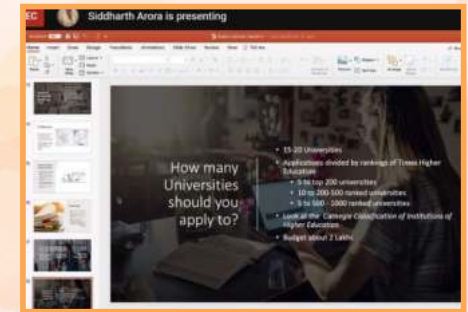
EC Siddharth Arora is presenting

How many Universities should you apply to?

• 15-20 Universities
• Applications divided by rankings of Times Higher Education
  • 5 to top 200 universities
  • 10 to 200-500 ranked universities
  • 5 to 500 - 1000 ranked universities
• Look at the Carnegie Classification of Institutions of Higher Education
• Budget about 2 Lakhs